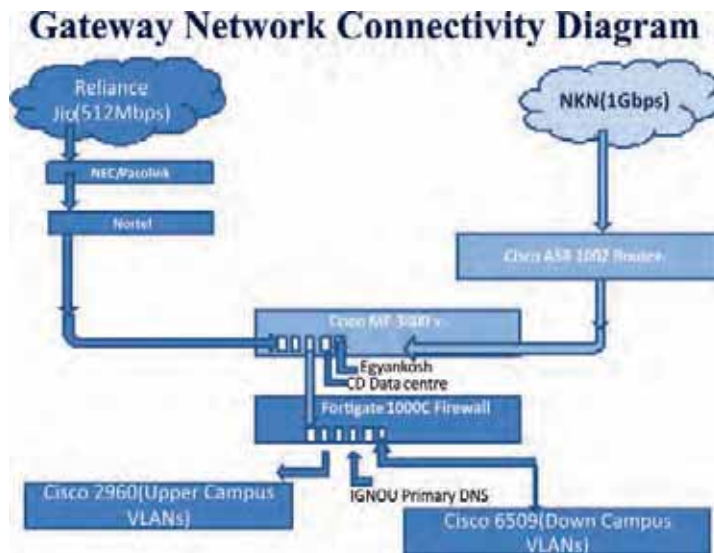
Gateway Network Connectivity Diagram

Reliance Jio(512Mbps)

NKN(1Gbps)

NEC/Pasolink

Nortel

Cisco ASR 1002 Router

Cisco ME 3400 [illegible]

Egyankosh

CD Data centre

Fortigate 1000C Firewall

IGNOU Primary DNS

Cisco 2960(Upper Campus VLANs)

Cisco 6509(Down Campus VLANs)